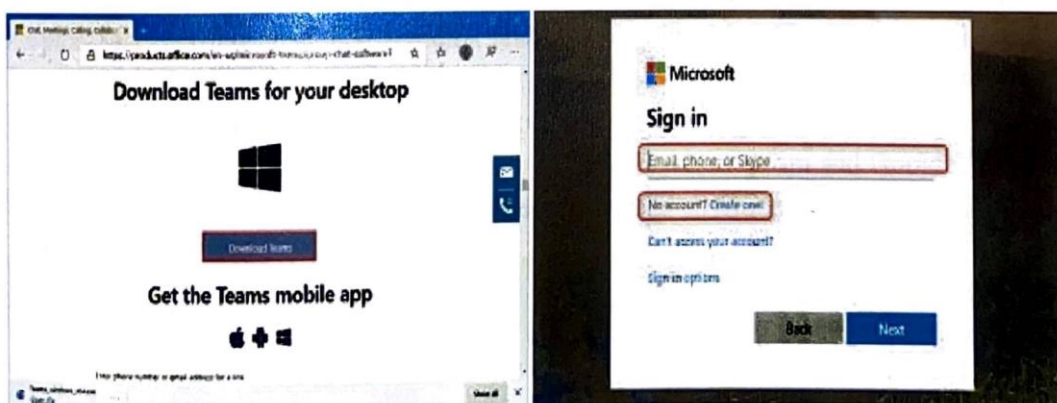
Chat, Meetings, Calling, Collabo

https://products.office.com/en-us/microsoft-teams/group-chat-software

Download Teams for your desktop

Download Teams

Get the Teams mobile app

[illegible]

Teams_windows_x64.exe

Show all

Microsoft

Sign in

Email, phone, or Skype

No account? Create one!

Can't access your account?

Sign-in options

Back

Next